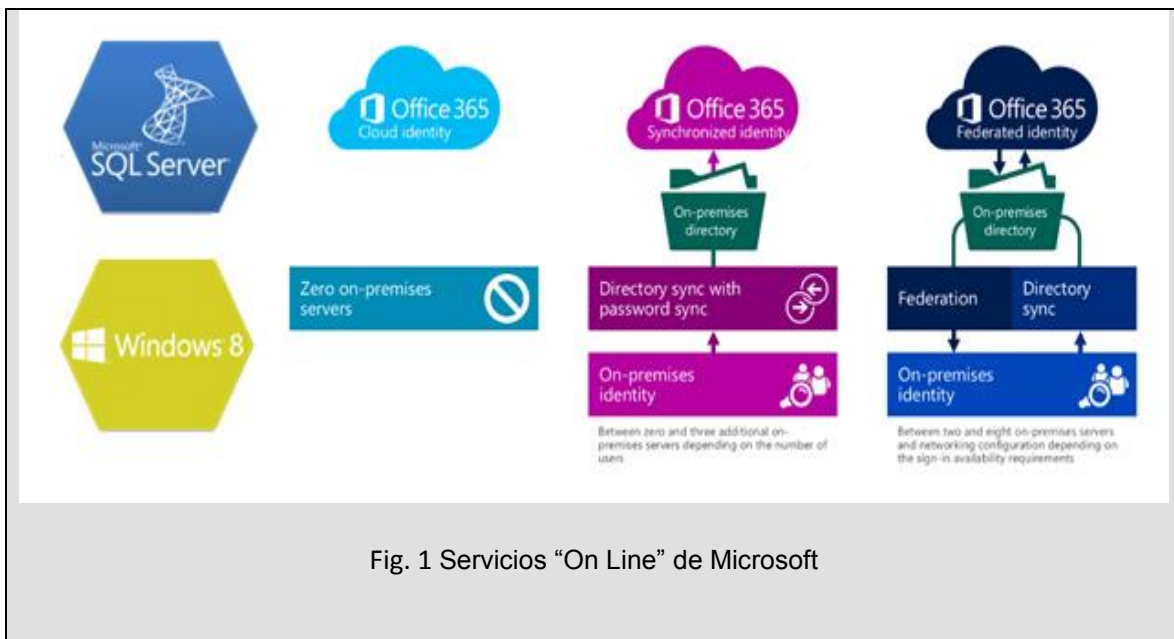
Microsoft SQL Server

Windows 8

Office 365
Cloud identity

Zero on-premises servers

Office 365
Synchronized identity

On-premises directory

Directory sync with password sync

On-premises identity

Between zero and three additional on-premises servers depending on the number of users

Office 365
Federated identity

On-premises directory

Federation

Directory sync

On-premises identity

Between two and eight on-premises servers and networking configuration depending on the sign-in availability requirements

Fig. 1 Servicios “On Line” de Microsoft